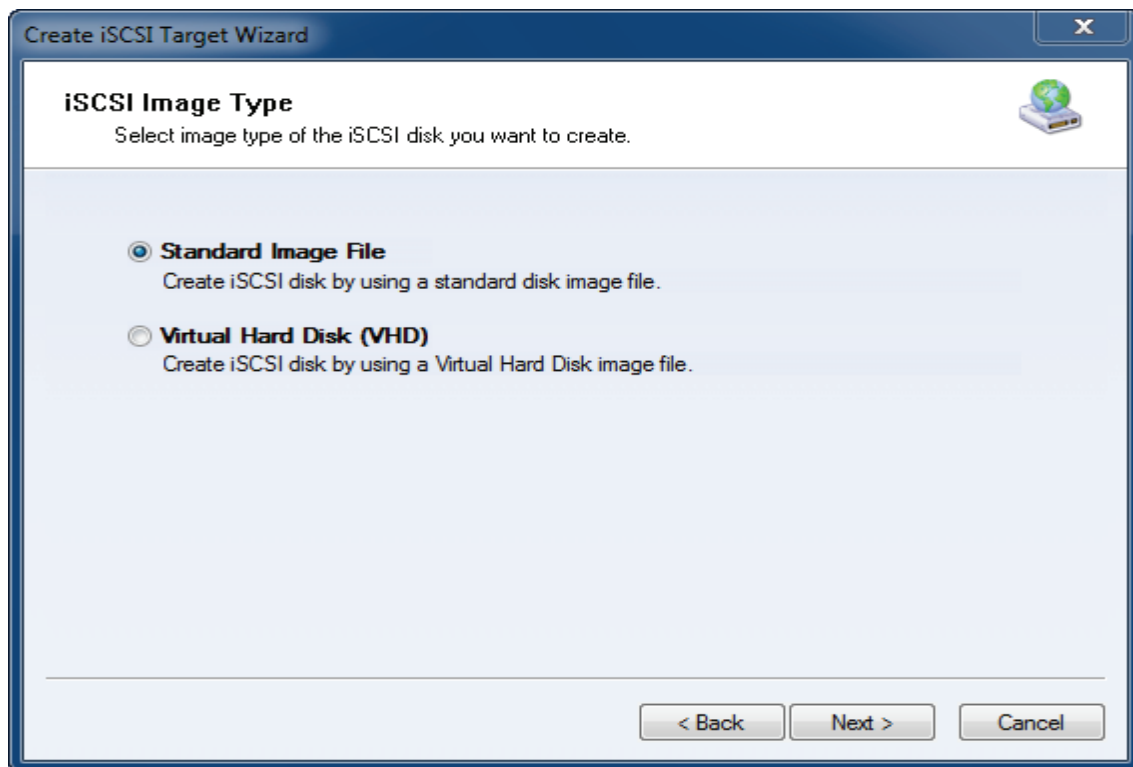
Create iSCSI Target Wizard

iSCSI Image Type
Select image type of the iSCSI disk you want to create.

Standard Image File
Create iSCSI disk by using a standard disk image file.

Virtual Hard Disk (VHD)
Create iSCSI disk by using a Virtual Hard Disk image file.

< Back
Next >
Cancel